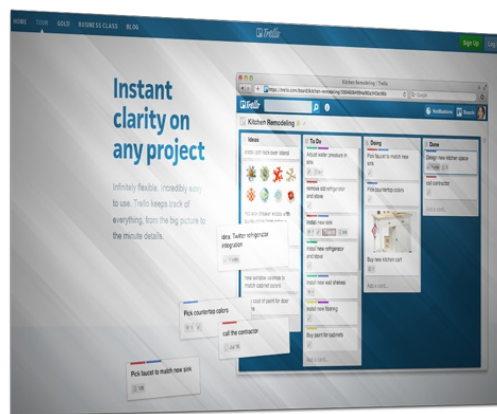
HOME TOUR GOLD BUSINESS CLASS BLOG

Trello

Sign Up Log

Instant clarity on any project

Infinitely flexible. Incredibly easy to use. Trello keeps track of everything, from the big picture to the minute details.

Kitchen Remodeling | Trello

https://trello.com/board/kitchen-remodeling/

Trello

Kitchen Remodeling

Ideas

To Do

Doing

Done

Adjust water pressure in sink

Remove old refrigerator and stove

Install new sink

Install new refrigerator and stove

Install new wall shelves

Install new flooring

Buy paint for cabinets

Pick faucet to match new sink

Pick countertop colors

Buy new kitchen cart

Design new kitchen space

call contractor

Add a card...

Idea: Twitter refrigerator integration

Pick countertop colors

call the contractor

Pick faucet to match new sink

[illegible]